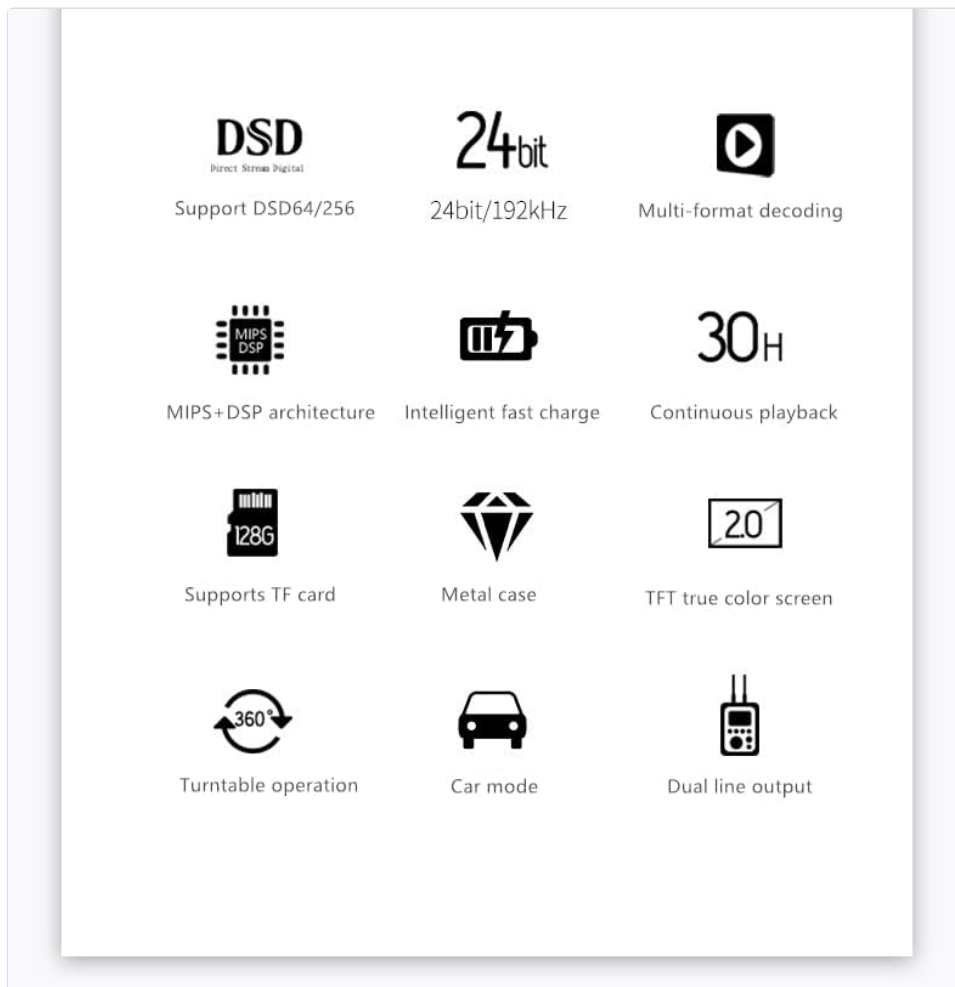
DSD
Direct Stream Digital
Support DSD64/256

24bit
24bit/192kHz

Multi-format decoding

MIPS DSP
MIPS+DSP architecture

Intelligent fast charge

30H
Continuous playback

128G
Supports TF card

Metal case

2.0"
TFT true color screen

360°
Turntable operation

Car mode

Dual line output